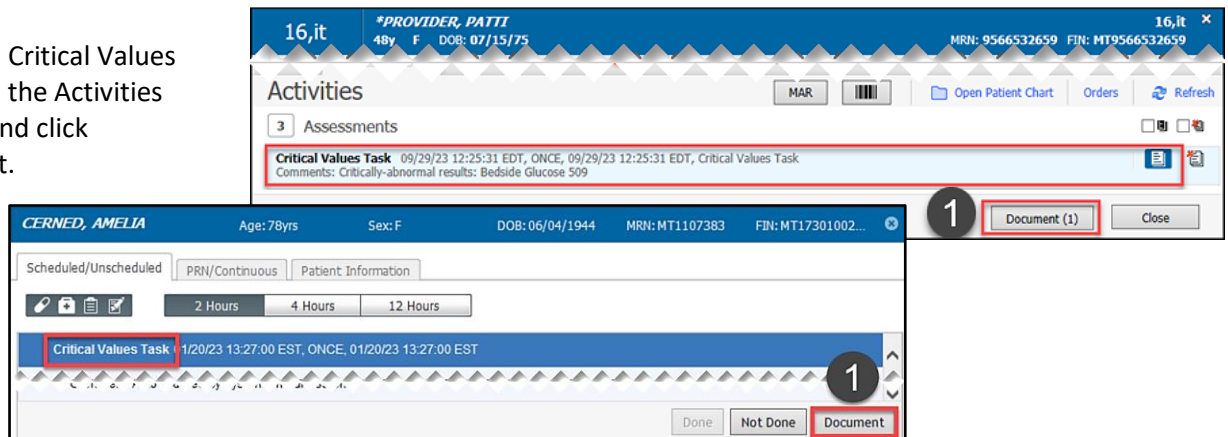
Critical Values
the Activities
nd click
t.

16,it *PROVIDER, PATTI 16,it ×
48y F DOB: 07/15/75 MRN: 9566532659 FIN: MT9566532659

Activities MAR Open Patient Chart Orders Refresh

3 Assessments

Critical Values Task 09/29/23 12:25:31 EDT, ONCE, 09/29/23 12:25:31 EDT, Critical Values Task
Comments: Critically-abnormal results: Bedside Glucose 509

1 Document (1) Close

CERNED, AMELIA Age: 78yrs Sex: F DOB: 06/04/1944 MRN: MT1107383 FIN: MT17301002...

Scheduled/Unscheduled PRN/Continuous Patient Information

2 Hours 4 Hours 12 Hours

Critical Values Task 01/20/23 13:27:00 EST, ONCE, 01/20/23 13:27:00 EST

1

Done Not Done Document